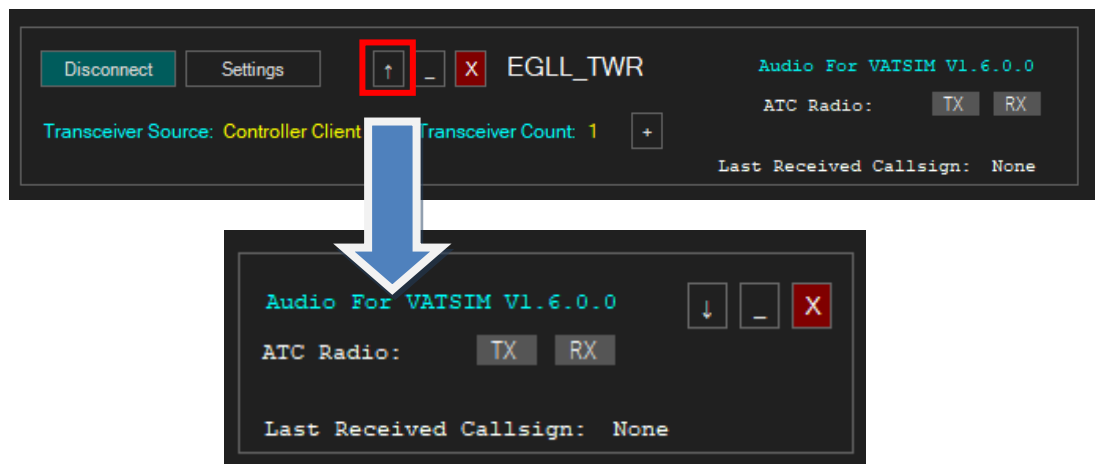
Disconnect Settings ↑ _ X EGLL_TWR

Audio For VATSIM V1.6.0.0

ATC Radio: TX RX

Transceiver Source: Controller Client Transceiver Count: 1 +

Last Received Callsign: None

Audio For VATSIM V1.6.0.0 ↓ _ X

ATC Radio: TX RX

Last Received Callsign: None